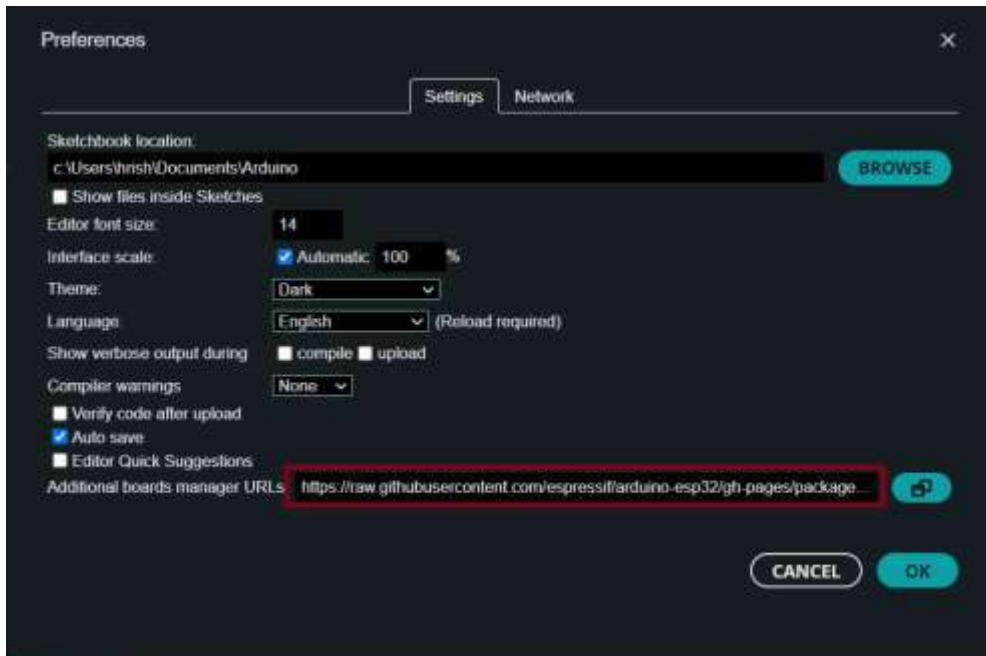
Preferences

×

Settings Network

Sketchbook location:

c:\Users\hrish\Documents\Arduino

BROWSE

Show files inside Sketches

Editor font size: 14

Interface scale: Automatic 100 %

Theme: Dark

Language: English (Reload required)

Show verbose output during compile upload

Compiler warnings None

Verify code after upload

Auto save

Editor Quick Suggestions

Additional boards manager URLs https://raw.githubusercontent.com/espressif/arduino-esp32/gh-pages/package...

CANCEL

OK